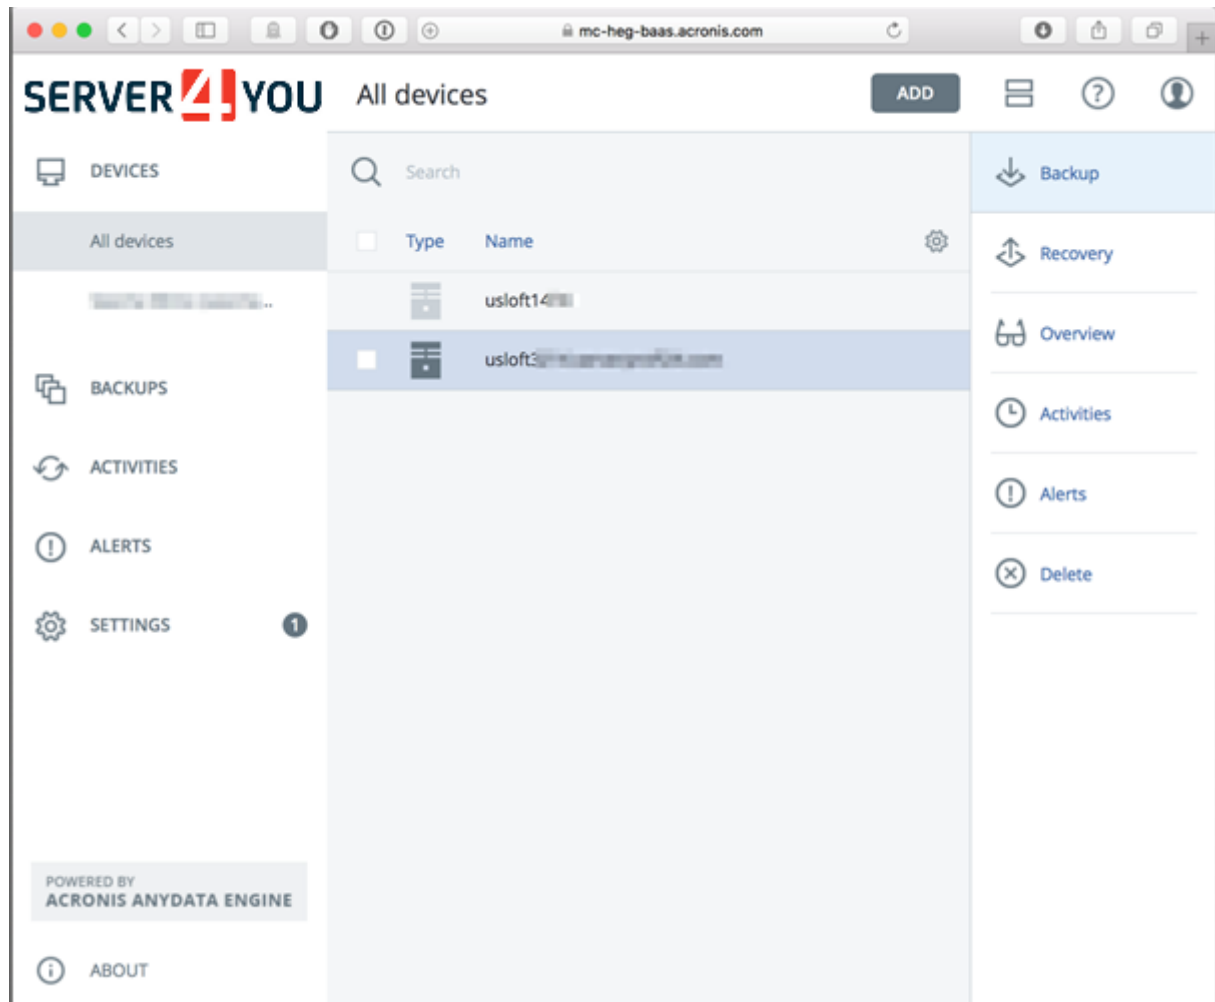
mc-heg-baas.acronis.com

SERVER4YOU

All devices

ADD

DEVICES

All devices

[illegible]

BACKUPS

ACTIVITIES

ALERTS

SETTINGS 1

POWERED BY
ACRONIS ANYDATA ENGINE

ABOUT

Search

Type Name

usloft14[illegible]

usloft3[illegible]

Backup

Recovery

Overview

Activities

Alerts

Delete